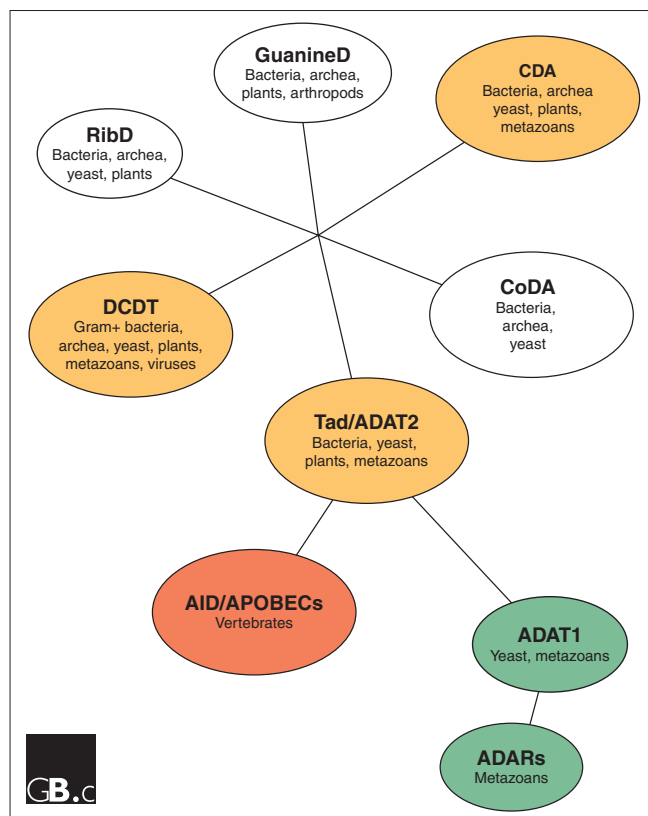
GuanineD
Bacteria, archea, plants, arthropods

CDA
Bacteria, archea yeast, plants, metazoans

RibD
Bacteria, archea, yeast, plants

DCDT
Gram+ bacteria, archea, yeast, plants, metazoans, viruses

CoDA
Bacteria, archea, yeast

Tad/ADAT2
Bacteria, yeast, plants, metazoans

AID/APOBECs
Vertebrates

ADAT1
Yeast, metazoans

ADARs
Metazoans

GB.c